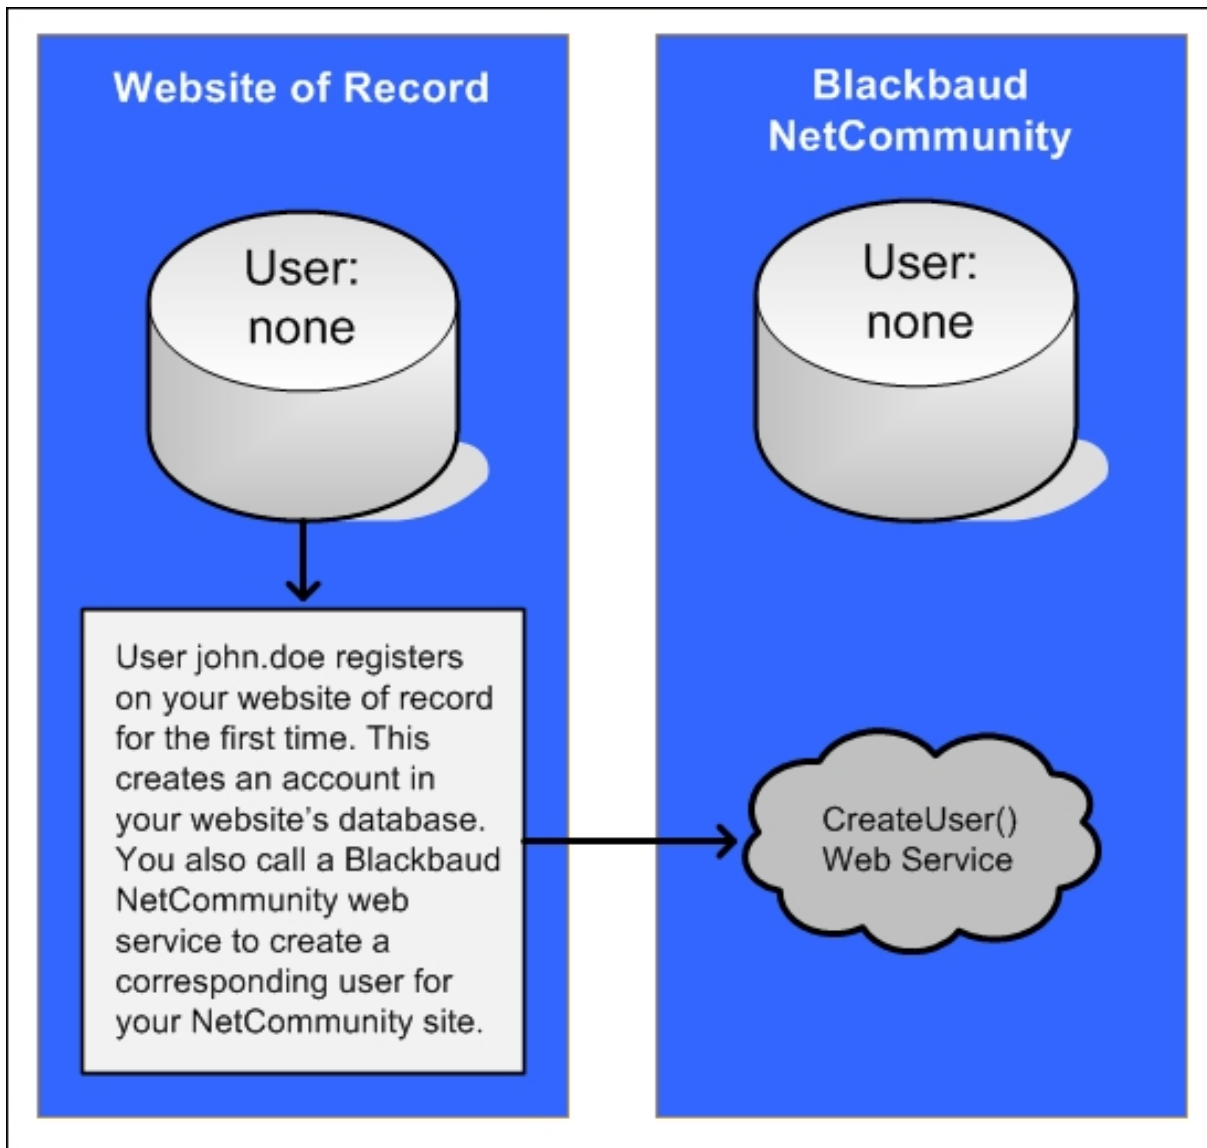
Website of Record

User:
none

User john.doe registers on your website of record for the first time. This creates an account in your website's database. You also call a Blackbaud NetCommunity web service to create a corresponding user for your NetCommunity site.

Blackbaud NetCommunity

User:
none

CreateUser()
Web Service